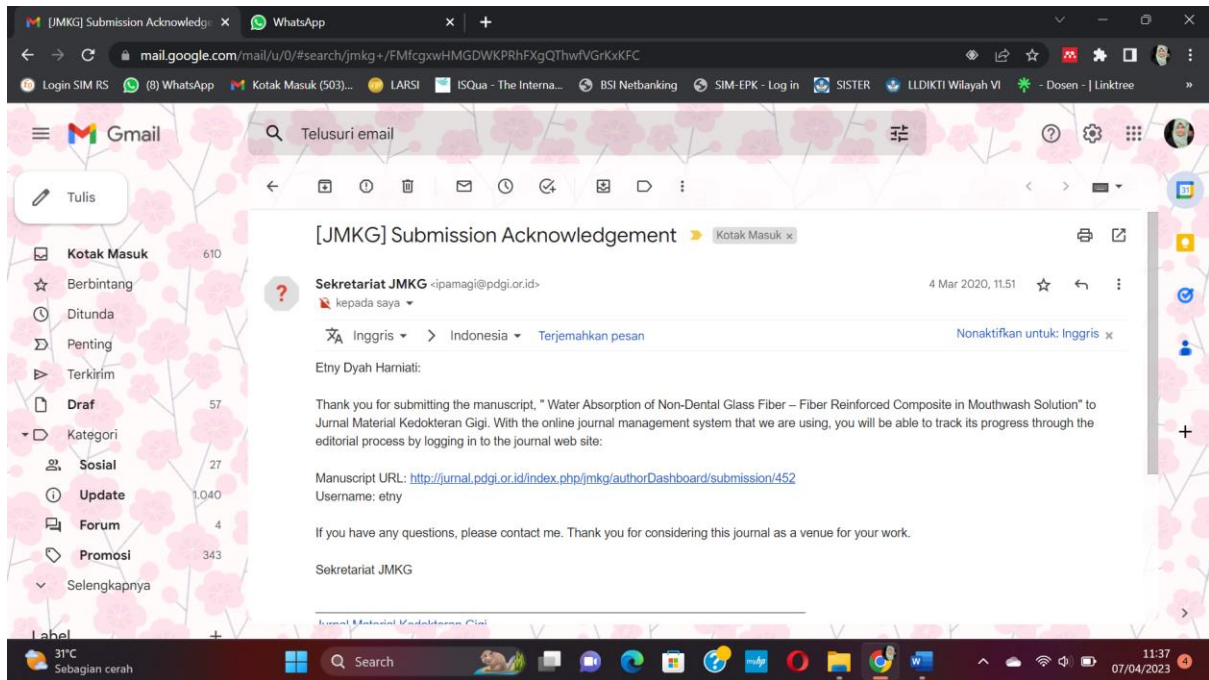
[JMKG] Submission Acknowledge ×
WhatsApp ×
+

mail.google.com/mail/u/0/#search/jmkg+/FMfcgxwHMGDWKPRhFXgQThwfVGrKxKFC

Login SIM RS (8) WhatsApp Kotak Masuk (503)... LARSI ISQua - The Interna... BSI Netbanking SIM-EPK - Log in SISTER LLDIKTI Wilayah VI - Dosen - | Linktree

Gmail
Telusuri email

Tulis

Kotak Masuk 610
Berbintang
Ditunda
Penting
Terkirim
Draf 57
Kategori
Sosial 27
Update 1.040
Forum 4
Promosi 343
Selengkapnya

Label +

[JMKG] Submission Acknowledgement Kotak Masuk ×

Sekretariat JMKG <ipamagi@pdgi.or.id>
kepada saya

4 Mar 2020, 11.51

Inggris > Indonesia Terjemahkan pesan
Nonaktifkan untuk: Inggris ×

Etny Dyah Harniati:

Thank you for submitting the manuscript, " Water Absorption of Non-Dental Glass Fiber – Fiber Reinforced Composite in Mouthwash Solution" to Jurnal Material Kedokteran Gigi. With the online journal management system that we are using, you will be able to track its progress through the editorial process by logging in to the journal web site:

Manuscript URL: http://jurnal.pdgi.or.id/index.php/jmkg/authorDashboard/submission/452
Username: etny

If you have any questions, please contact me. Thank you for considering this journal as a venue for your work.

Sekretariat JMKG

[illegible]

31°C
Sebagian cerah
Search
11:37
07/04/2023
4